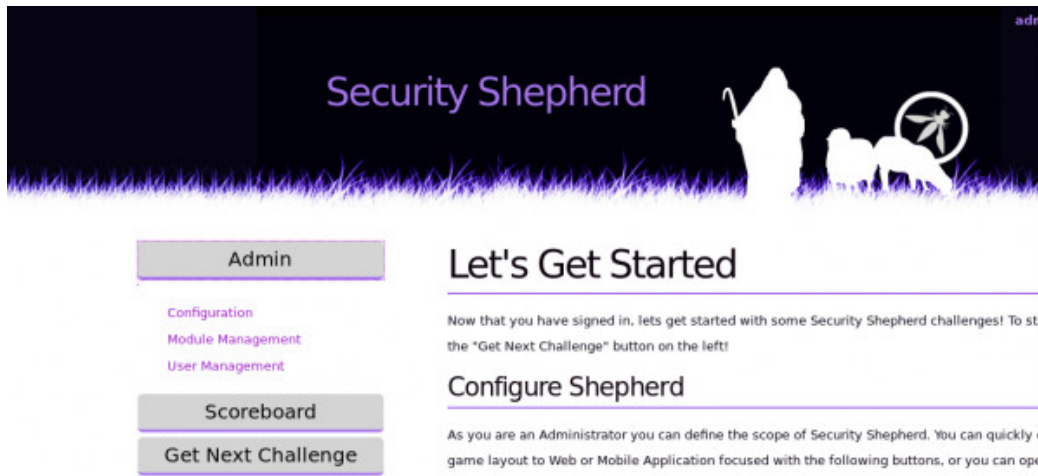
adm

Security Shepherd

Admin

Configuration

Module Management

User Management

Scoreboard

Get Next Challenge

Let's Get Started

Now that you have signed in, lets get started with some Security Shepherd challenges! To st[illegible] the "Get Next Challenge" button on the left!

Configure Shepherd

As you are an Administrator you can define the scope of Security Shepherd. You can quickly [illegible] game layout to Web or Mobile Application focused with the following buttons, or you can ope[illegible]